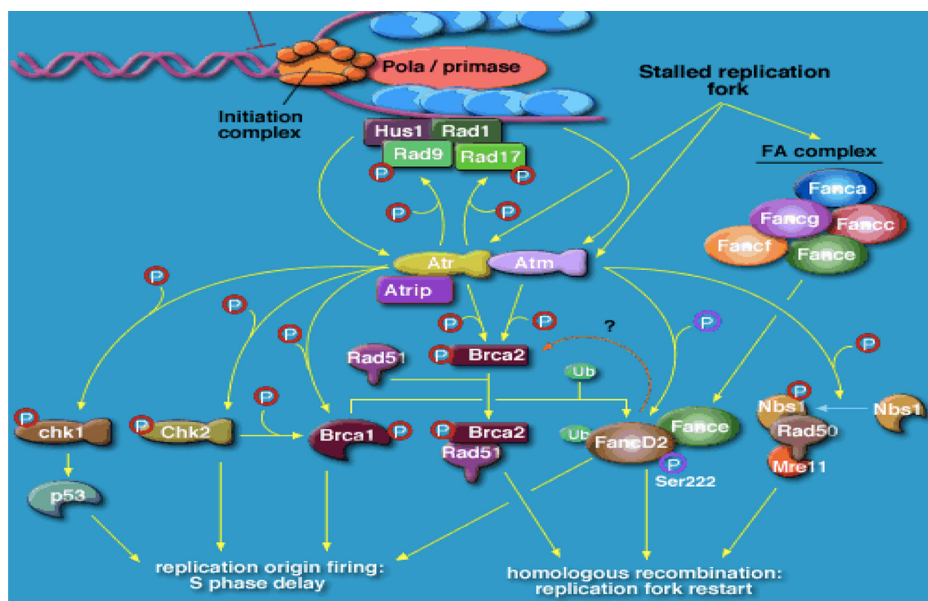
Pola / primase

Initiation complex

Stalled replication fork

Hus1 Rad1
Rad9 Rad17
P P
P P

FA complex
Fanca
Fancg Fancc
Fancf Fance

Atr Atm
Atrip

P
P
P
P P
?
P
Rad51
P Brca2
Ub
P
P
P chk1
P Chk2
Brca1 P
P Brca2
Rad51
Ub
FancD2
Fance
P
Ser222
P
Nbs1
Rad50
Mre11
Nbs1

p53

replication origin firing: S phase delay

homologous recombination: replication fork restart